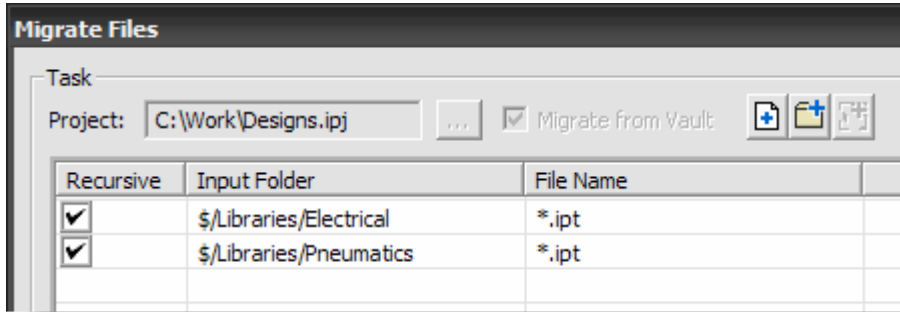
Migrate Files

Task

Project: C:\Work\Designs.ipj ... Migrate from Vault

| Recursive | Input Folder | File Name |
|---|---|---|
| ✔ | \$/Libraries/Electrical | \*.ipt |
| ✔ | \$/Libraries/Pneumatics | \*.ipt |